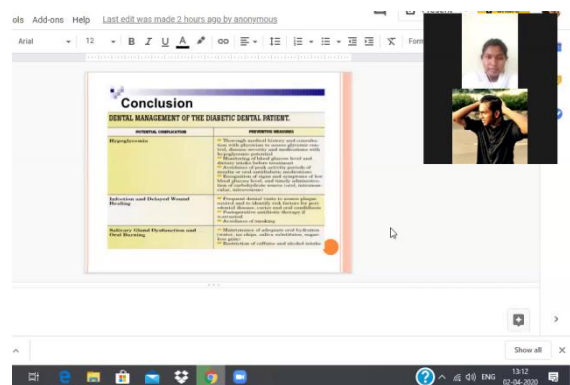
ols Add-ons Help Last edit was made 2 hours ago by anonymous

Arial 12 B I U A

Conclusion

DENTAL MANAGEMENT OF THE DIABETIC DENTAL PATIENT.

| POTENTIAL COMPLICATION | PREVENTIVE MEASURES |
|---|---|
| Hypoglycemia | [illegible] |
| Infection and Delayed Wound Healing | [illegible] |
| Salivary Gland Dysfunction and Oral Burning | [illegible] |

Show all

ENG 13:12 02-04-2020